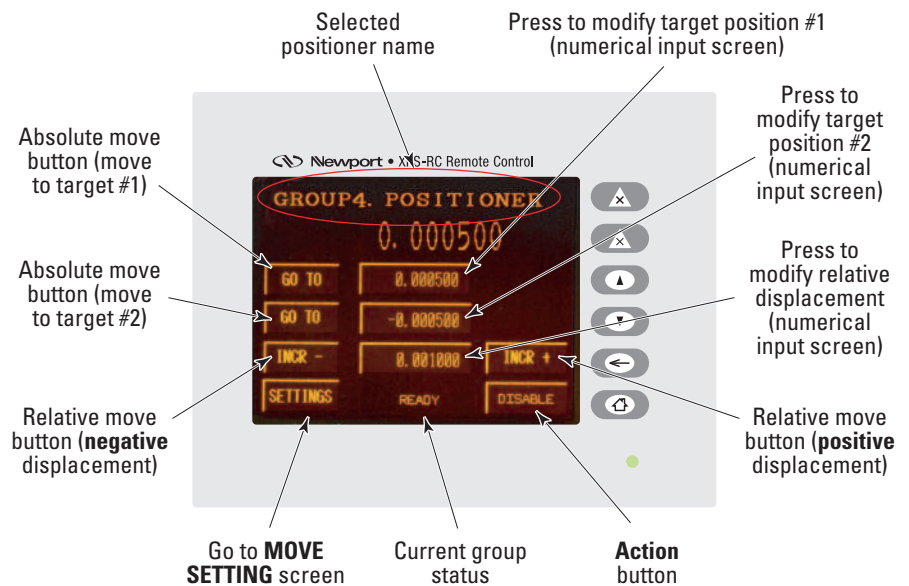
Selected positioner name

Press to modify target position #1 (numerical input screen)

Press to modify target position #2 (numerical input screen)

Absolute move button (move to target #1)

Absolute move button (move to target #2)

Press to modify relative displacement (numerical input screen)

Newport • XPS-RC Remote Control

GROUP4. POSITIONER

0. 000500

GO TO

0. 000500

GO TO

-0. 000500

INCR -

0. 001000

INCR +

SETTINGS

READY

DISABLE

Relative move button (**negative** displacement)

Relative move button (**positive** displacement)

Go to **MOVE SETTING** screen

Current group status

**Action** button